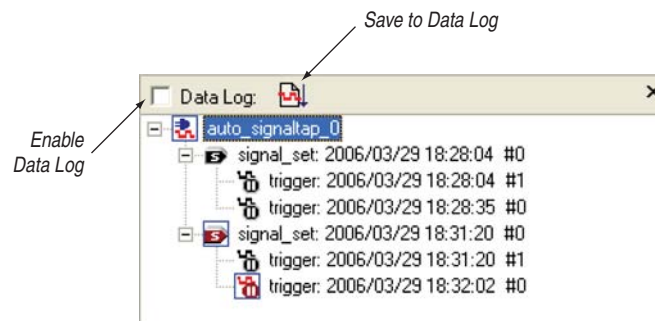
Save to Data Log

Enable Data Log

Data Log:

auto_signaltap_0

signal_set: 2006/03/29 18:28:04 #0

trigger: 2006/03/29 18:28:04 #1

trigger: 2006/03/29 18:28:35 #0

signal_set: 2006/03/29 18:31:20 #0

trigger: 2006/03/29 18:31:20 #1

trigger: 2006/03/29 18:32:02 #0